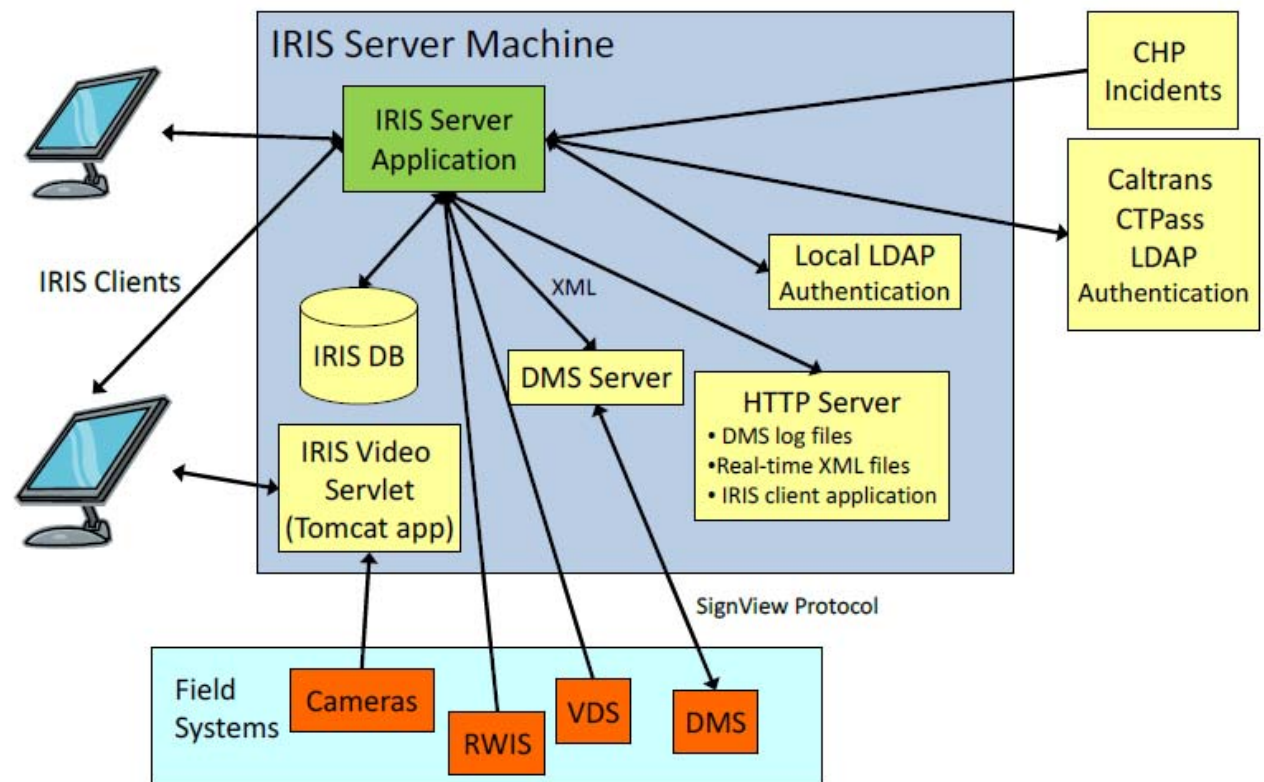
IRIS Server Machine

IRIS Server Application

CHP Incidents

Caltrans CTPass LDAP Authentication

Local LDAP Authentication

IRIS Clients

XML

IRIS DB

DMS Server

HTTP Server
• DMS log files
•Real-time XML files
• IRIS client application

IRIS Video Servlet (Tomcat app)

SignView Protocol

Field Systems

Cameras

RWIS

VDS

DMS